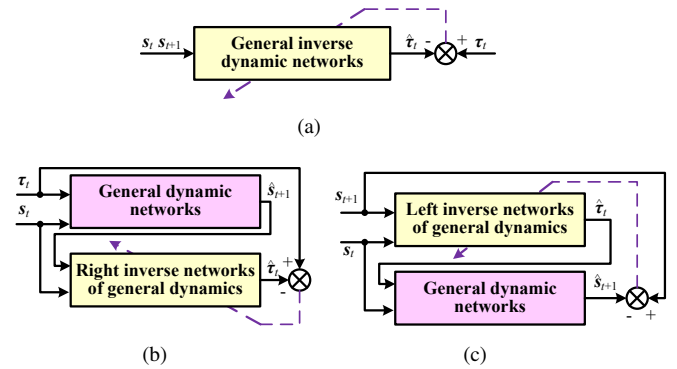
$s_t$ $s_{t+1}$ General inverse dynamic networks $\hat{\tau}_t$ - + $\tau_t$

(a)

$\tau_t$ $s_t$ General dynamic networks $\hat{s}_{t+1}$ Right inverse networks of general dynamics $\hat{\tau}_t$ + -

(b)

$s_{t+1}$ $s_t$ Left inverse networks of general dynamics $\hat{\tau}_t$ General dynamic networks $\hat{s}_{t+1}$ - +

(c)